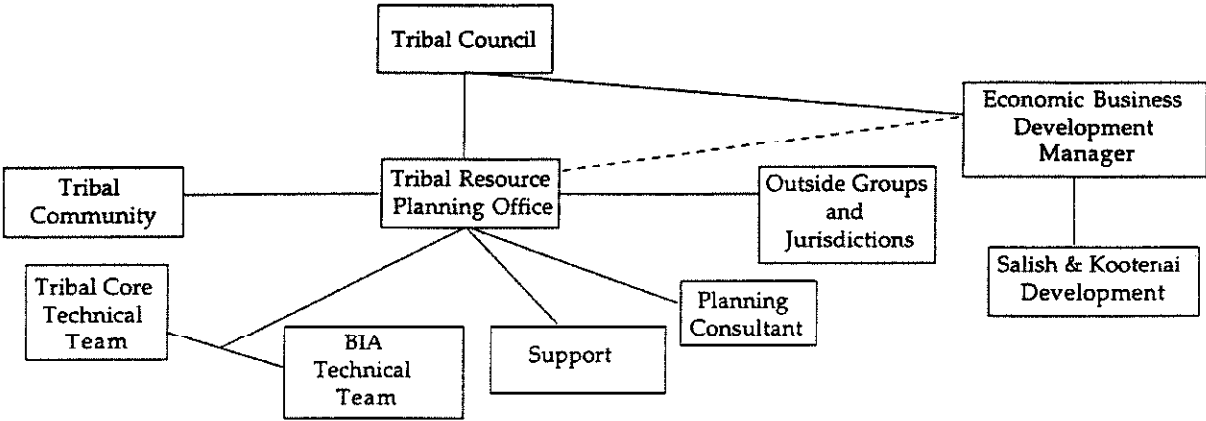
Tribal Council

Economic Business Development Manager

Tribal Community

Tribal Resource Planning Office

Outside Groups and Jurisdictions

Salish & Kootenai Development

Tribal Core Technical Team

Planning Consultant

BIA Technical Team

Support